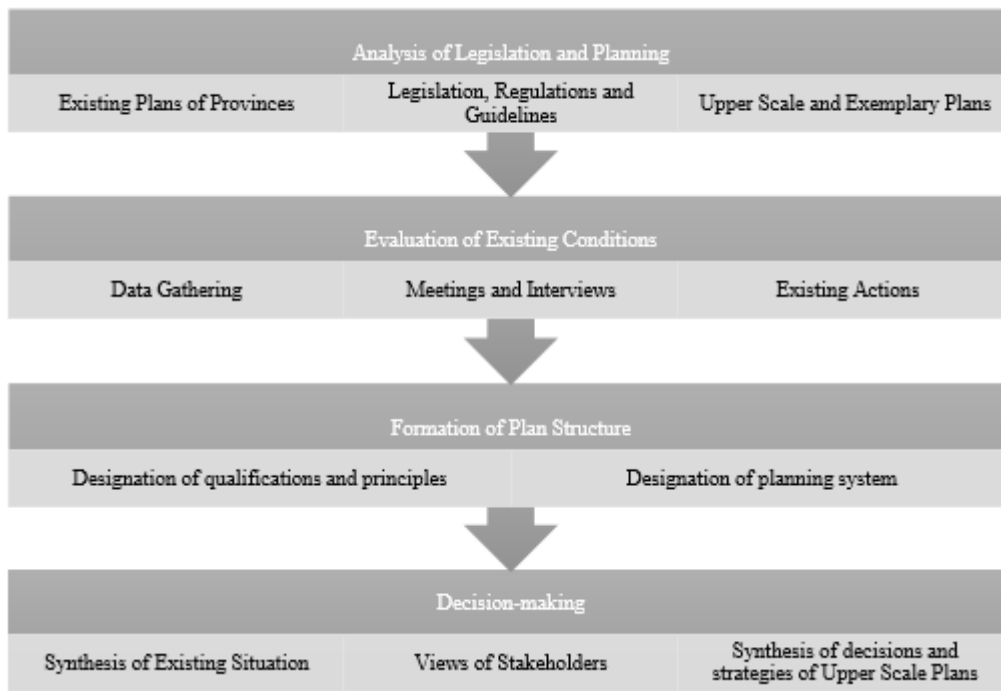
Analysis of Legislation and Planning

Existing Plans of Provinces

Legislation, Regulations and Guidelines

Upper Scale and Exemplary Plans

Evaluation of Existing Conditions

Data Gathering

Meetings and Interviews

Existing Actions

Formation of Plan Structure

Designation of qualifications and principles

Designation of planning system

Decision-making

Synthesis of Existing Situation

Views of Stakeholders

Synthesis of decisions and strategies of Upper Scale Plans